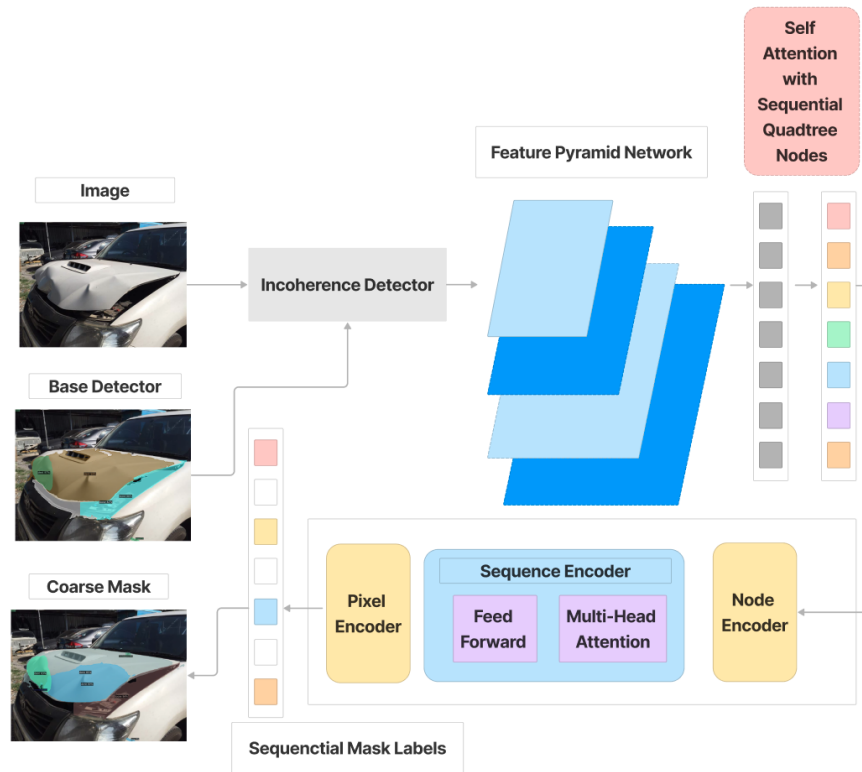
Self Attention with Sequential Quadtree Nodes

Feature Pyramid Network

Image

Incoherence Detector

Base Detector

Coarse Mask

Pixel Encoder

Sequence Encoder

Feed Forward

Multi-Head Attention

Node Encoder

Sequenctial Mask Labels